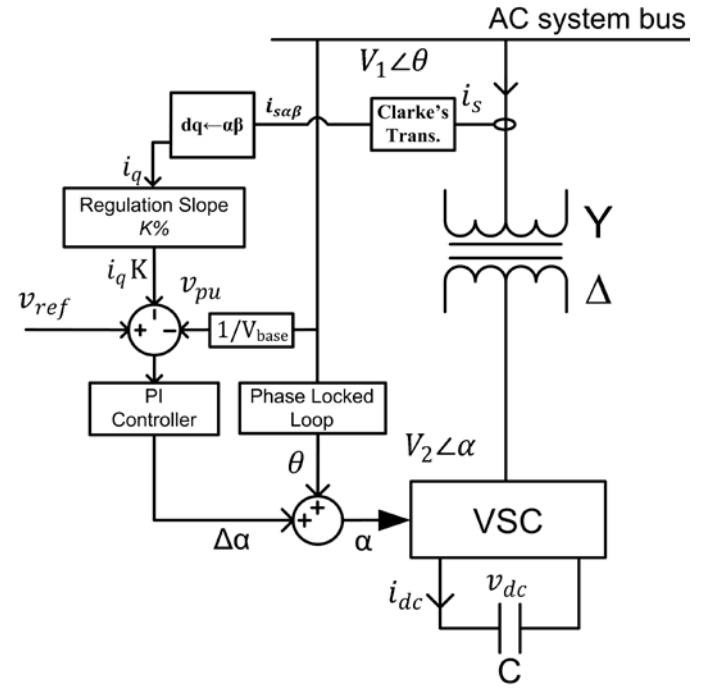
AC system bus

$V_1\angle\theta$

$i_s$

Clarke's Trans.

$i_{s\alpha\beta}$

dq←αβ

$i_q$

Regulation Slope $K\%$

$i_q$ K

$v_{pu}$

$v_{ref}$

+ -

-

1/V$_{base}$

Y

Δ

PI Controller

Phase Locked Loop

$\theta$

$V_2\angle\alpha$

+ +

Δα

α

VSC

$i_{dc}$

$v_{dc}$

C